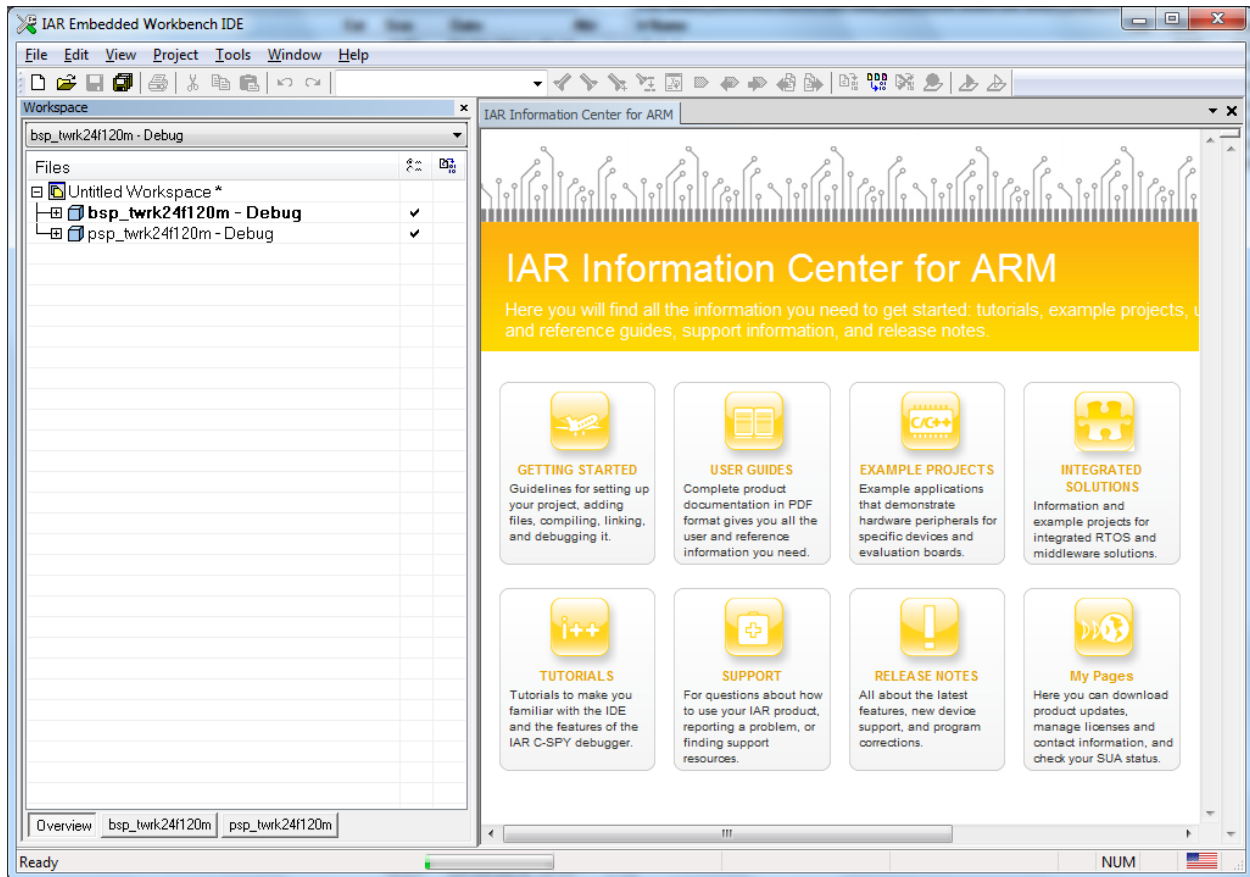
IAR Embedded Workbench IDE

File Edit View Project Tools Window Help

Workspace

bsp_twrk24f120m - Debug

Files

Untitled Workspace *
bsp_twrk24f120m - Debug ✔
psp_twrk24f120m - Debug ✔

Overview bsp_twrk24f120m psp_twrk24f120m

IAR Information Center for ARM

IAR Information Center for ARM

Here you will find all the information you need to get started: tutorials, example projects, u and reference guides, support information, and release notes.

C/C++

GETTING STARTED
Guidelines for setting up your project, adding files, compiling, linking, and debugging it.

USER GUIDES
Complete product documentation in PDF format gives you all the user and reference information you need.

EXAMPLE PROJECTS
Example applications that demonstrate hardware peripherals for specific devices and evaluation boards.

INTEGRATED SOLUTIONS
Information and example projects for integrated RTOS and middleware solutions.

i++

TUTORIALS
Tutorials to make you familiar with the IDE and the features of the IAR C-SPY debugger.

SUPPORT
For questions about how to use your IAR product, reporting a problem, or finding support resources.

RELEASE NOTES
All about the latest features, new device support, and program corrections.

My Pages
Here you can download product updates, manage licenses and contact information, and check your SUA status.

III

Ready NUM